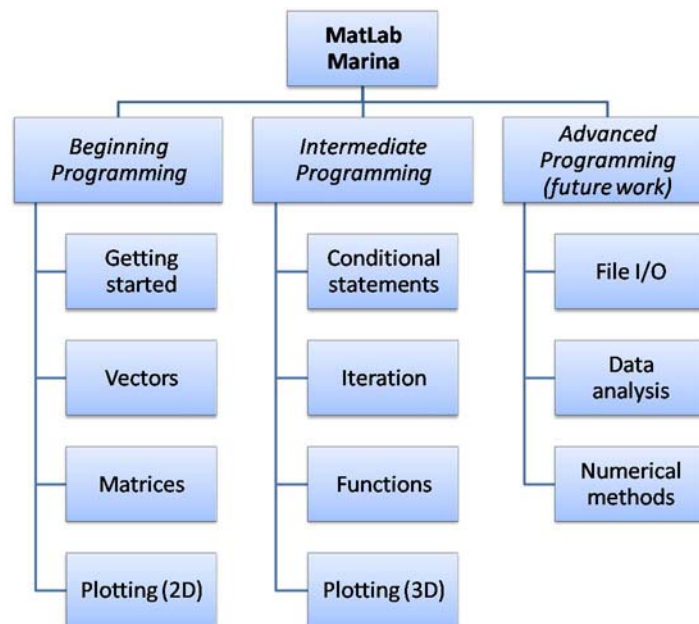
MatLab Marina

Beginning Programming

Getting started

Vectors

Matrices

Plotting (2D)

Intermediate Programming

Conditional statements

Iteration

Functions

Plotting (3D)

Advanced Programming (future work)

File I/O

Data analysis

Numerical methods